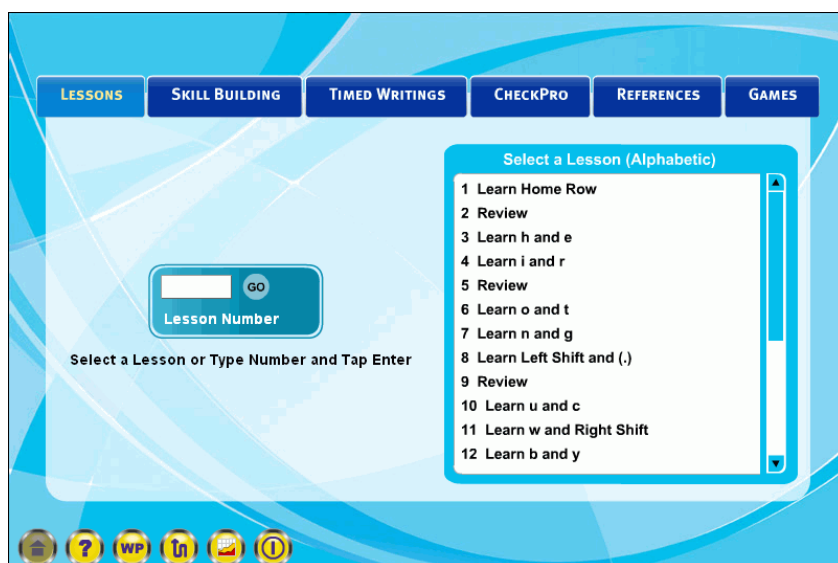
LESSONS | SKILL BUILDING | TIMED WRITINGS | CHECKPRO | REFERENCES | GAMES

GO

Lesson Number

Select a Lesson or Type Number and Tap Enter

Select a Lesson (Alphabetic)

1 Learn Home Row
2 Review
3 Learn h and e
4 Learn i and r
5 Review
6 Learn o and t
7 Learn n and g
8 Learn Left Shift and (.)
9 Review
10 Learn u and c
11 Learn w and Right Shift
12 Learn b and y

WP